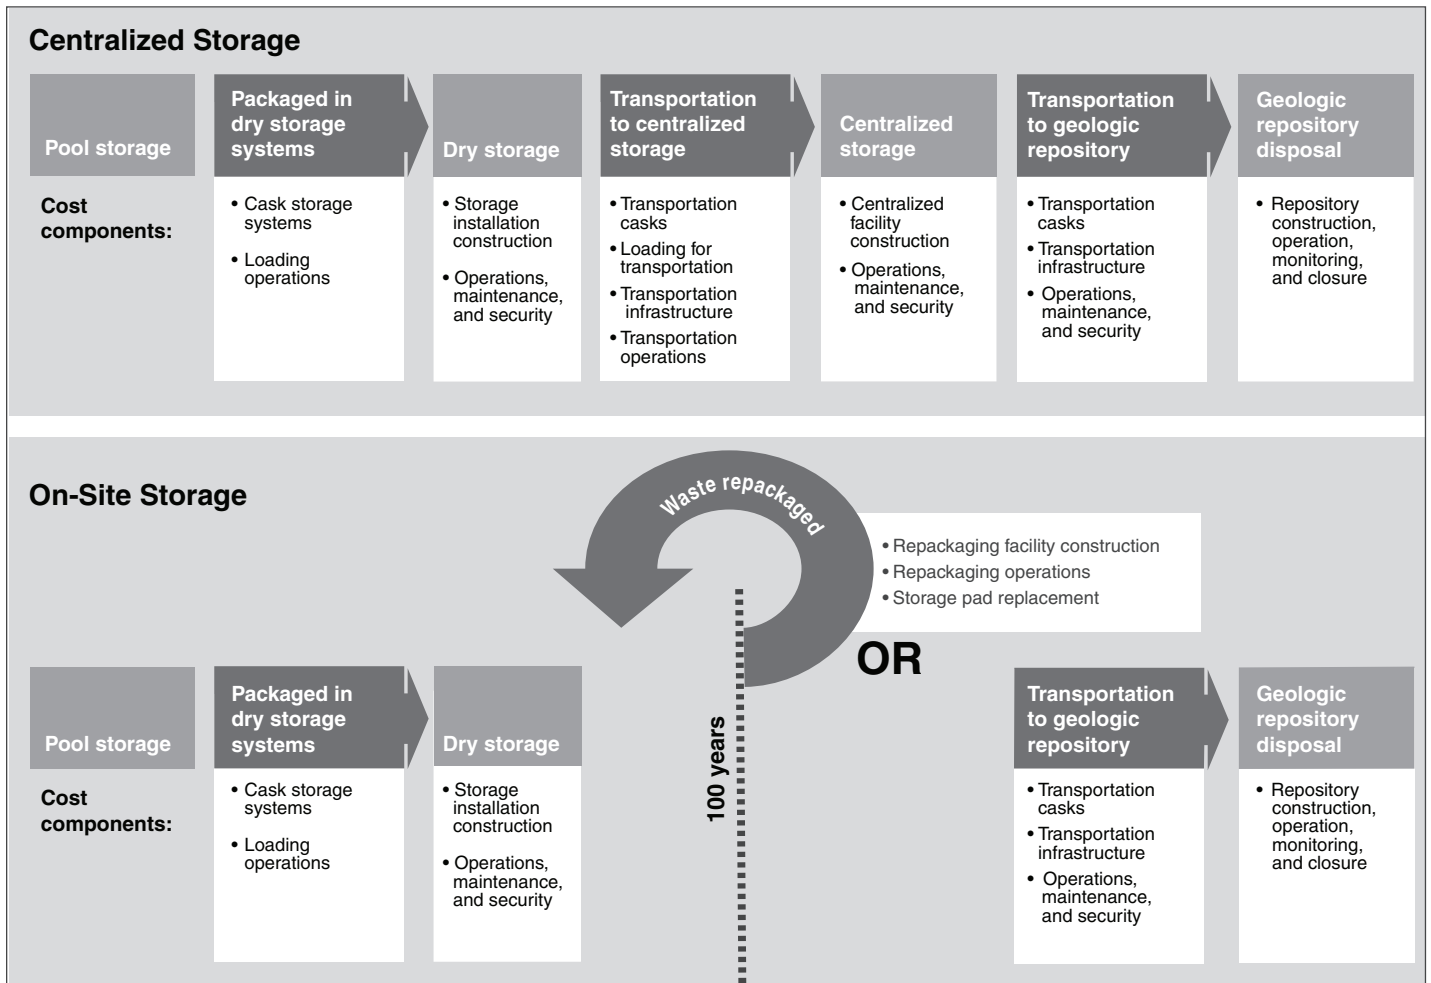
Centralized Storage

Pool storage

Packaged in dry storage systems

Dry storage

Transportation to centralized storage

Centralized storage

Transportation to geologic repository

Geologic repository disposal

Cost components:

• Cask storage systems
• Loading operations

• Storage installation construction
• Operations, maintenance, and security

• Transportation casks
• Loading for transportation
• Transportation infrastructure
• Transportation operations

• Centralized facility construction
• Operations, maintenance, and security

• Transportation casks
• Transportation infrastructure
• Operations, maintenance, and security

• Repository construction, operation, monitoring, and closure

On-Site Storage

Waste repackaged

• Repackaging facility construction
• Repackaging operations
• Storage pad replacement

OR

100 years

Pool storage

Packaged in dry storage systems

Dry storage

Transportation to geologic repository

Geologic repository disposal

Cost components:

• Cask storage systems
• Loading operations

• Storage installation construction
• Operations, maintenance, and security

• Transportation casks
• Transportation infrastructure
• Operations, maintenance, and security

• Repository construction, operation, monitoring, and closure